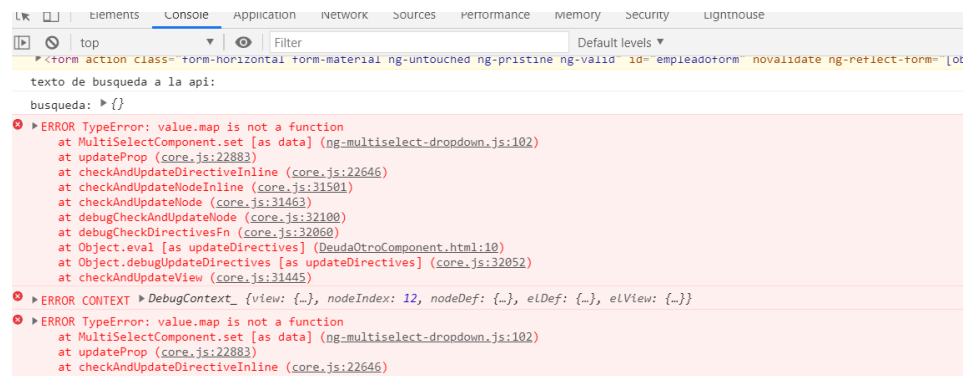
Elements Console Application Network Sources Performance Memory Security Lighthouse

top Filter Default levels

<form action class="form-horizontal form-material ng-untouched ng-pristine ng-valid" id="empleadoform" novalidate ng-reflect-form="[ob

texto de busqueda a la api:

busqueda: {}

ERROR TypeError: value.map is not a function
at MultiSelectComponent.set [as data] (ng-multiselect-dropdown.js:102)
at updateProp (core.js:22883)
at checkAndUpdateDirectiveInline (core.js:22646)
at checkAndUpdateNodeInline (core.js:31501)
at checkAndUpdateNode (core.js:31463)
at debugCheckAndUpdateNode (core.js:32100)
at debugCheckDirectivesFn (core.js:32060)
at Object.eval [as updateDirectives] (DeudaOtroComponent.html:10)
at Object.debugUpdateDirectives [as updateDirectives] (core.js:32052)
at checkAndUpdateView (core.js:31445)

ERROR CONTEXT DebugContext_ {view: {…}, nodeIndex: 12, nodeDef: {…}, elDef: {…}, elView: {…}}

ERROR TypeError: value.map is not a function
at MultiSelectComponent.set [as data] (ng-multiselect-dropdown.js:102)
at updateProp (core.js:22883)
at checkAndUpdateDirectiveInline (core.js:22646)